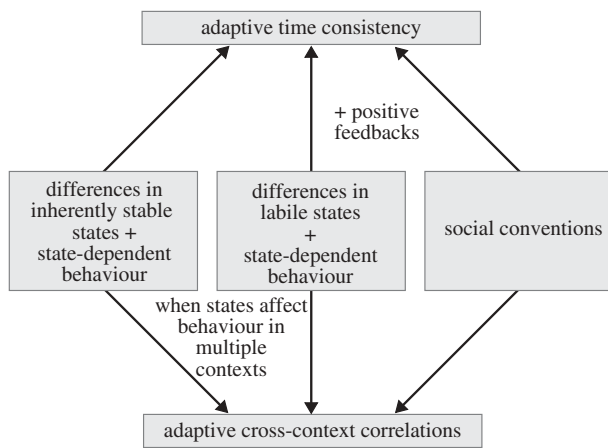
adaptive time consistency

+ positive feedbacks

differences in inherently stable states + state-dependent behaviour

differences in labile states + state-dependent behaviour

social conventions

when states affect behaviour in multiple contexts

adaptive cross-context correlations